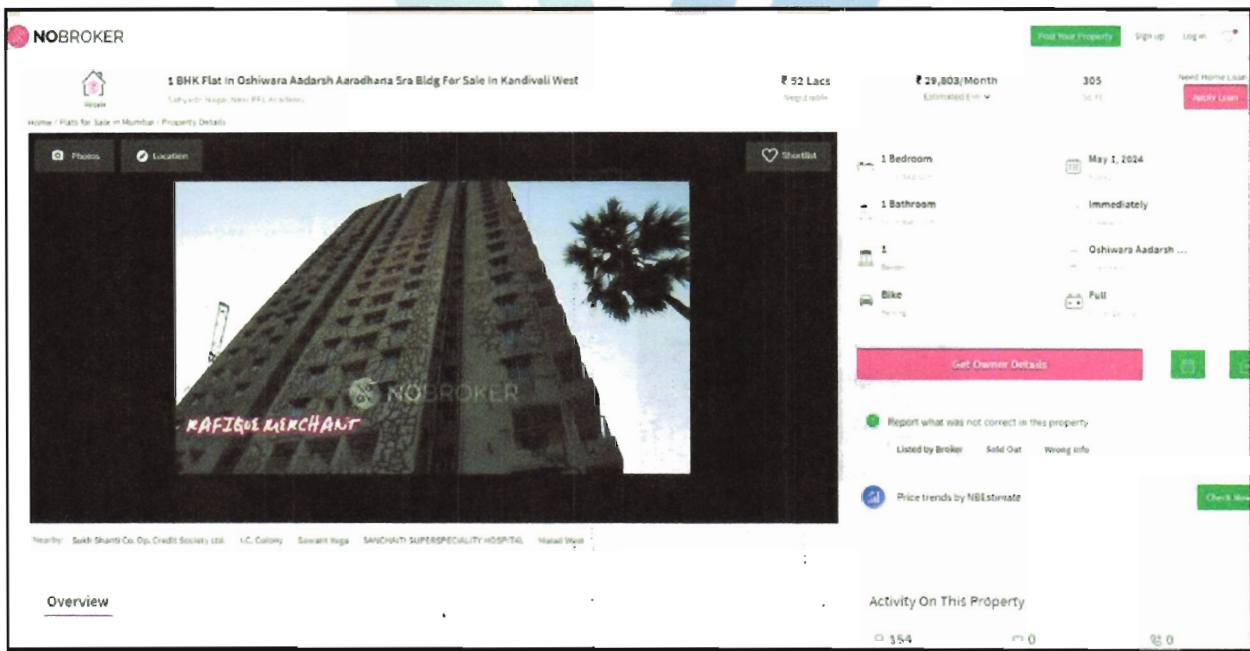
NOBROKER

Post Your Property Sign up Log in

Resale

1 BHK Flat In Oshiwara Aadarsh Aaradhana Sra Bldg For Sale In Kandivali West

Sahyadri Nagar, Near PFC Academy

₹ 52 Lacs
Negotiable

₹ 29,803/Month
Estimated EMI

305
Sq.Ft

Need Home Loan
Apply Loan

Home / Flats for Sale in Mumbai / Property Details

Photos Location Shortlist

NOBROKER

RAFIQUE MERCHANT

1 Bedroom
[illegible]

May 1, 2024
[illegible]

1 Bathroom
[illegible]

Immediately
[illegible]

1
Balcony

Oshiwara Aadarsh ...
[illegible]

Bike
Parking

Full
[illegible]

Get Owner Details

Report what was not correct in this property

Listed by Broker Sold Out Wrong Info

Price trends by NBEstimate

Check Now

Nearby: Sukh Shanti Co. Op. Credit Society Ltd. I.C. Colony Sawant Yoga SANCHAITI SUPERSPECIALITY HOSPITAL Malad West

Overview

Activity On This Property

354 0 0